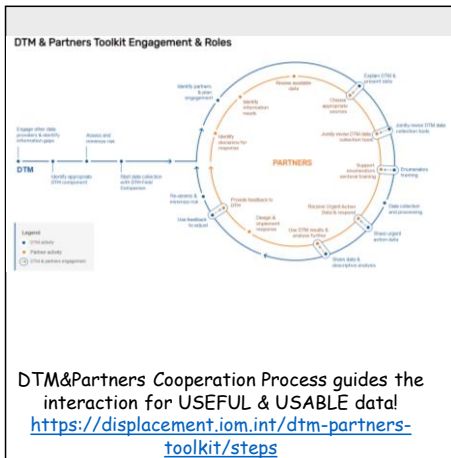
DTM & Partners Toolkit Engagement & Roles

Engage other data providers & identify information gaps

DTM

Identify appropriate DTM component

Assess and reassess risk

Start data collection with DTM Field Component

Identify partners & plan engagement

Identify information needs

Identify decisions for response

Review available data

Choose appropriate sources

Jointly review DTM data collection tools

Explain DTM & present data

Jointly review DTM data collection tools

PARTNERS

Support enumerators technical training

Enumerators training

Data collection and processing

Receive Urgent Action Data & respond

Share urgent action data

Share data & descriptive analysis

Use DTM results & analyse further

Design & implement response

Provide feedback to DTM

Use feedback to adjust

Re-assess & reassess risk

Legend
DTM activity
Partner activity
DTM & partners engagement

DTM&Partners Cooperation Process guides the interaction for USEFUL & USABLE data!
https://displacement.iom.int/dtm-partners-toolkit/steps